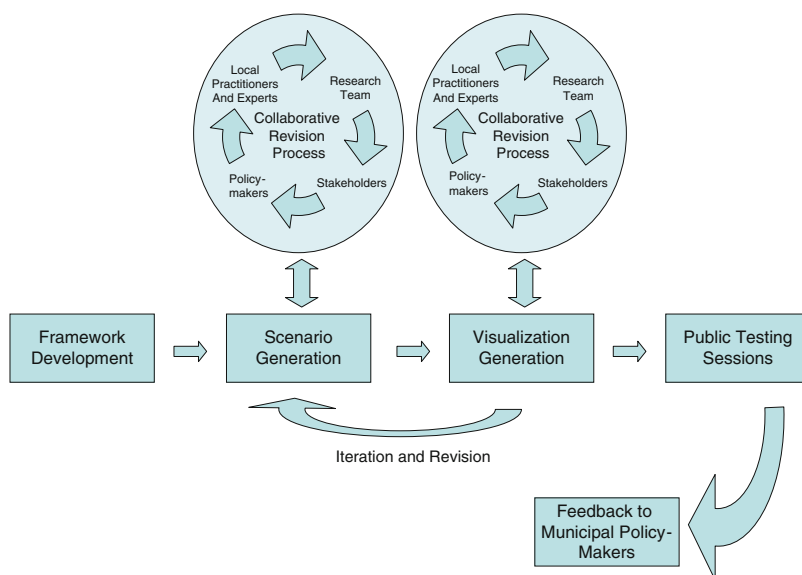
Local Practitioners And Experts

Research Team

Collaborative Revision Process

Policy-makers

Stakeholders

Local Practitioners And Experts

Research Team

Collaborative Revision Process

Policy-makers

Stakeholders

Framework Development

Scenario Generation

Visualization Generation

Public Testing Sessions

Iteration and Revision

Feedback to Municipal Policy-Makers